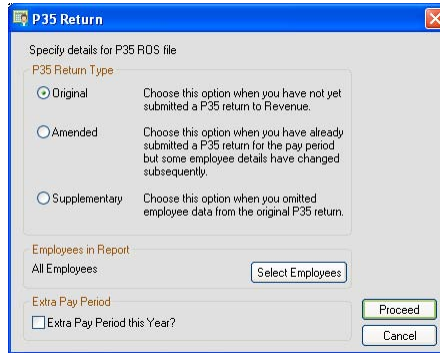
P35 Return

Specify details for P35 ROS file

P35 Return Type

Original
Choose this option when you have not yet submitted a P35 return to Revenue.

Amended
Choose this option when you have already submitted a P35 return for the pay period but some employee details have changed subsequently.

Supplementary
Choose this option when you omitted employee data from the original P35 return.

Employees in Report

All Employees

Select Employees

Extra Pay Period

Extra Pay Period this Year?

Proceed

Cancel